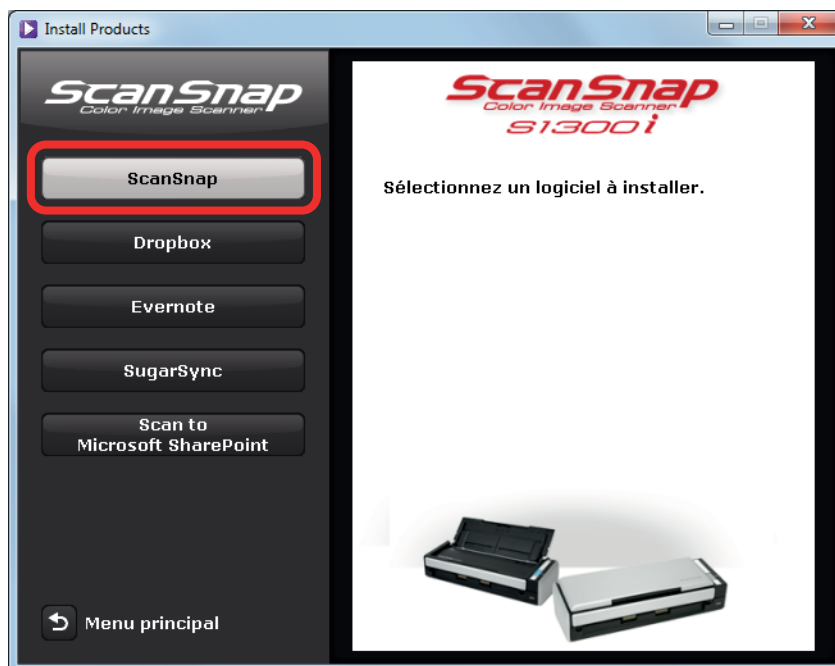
Install Products

ScanSnap
Color Image Scanner

ScanSnap

Dropbox

Evernote

SugarSync

Scan to Microsoft SharePoint

Menu principal

ScanSnap
Color Image Scanner
S1300i

Sélectionnez un logiciel à installer.